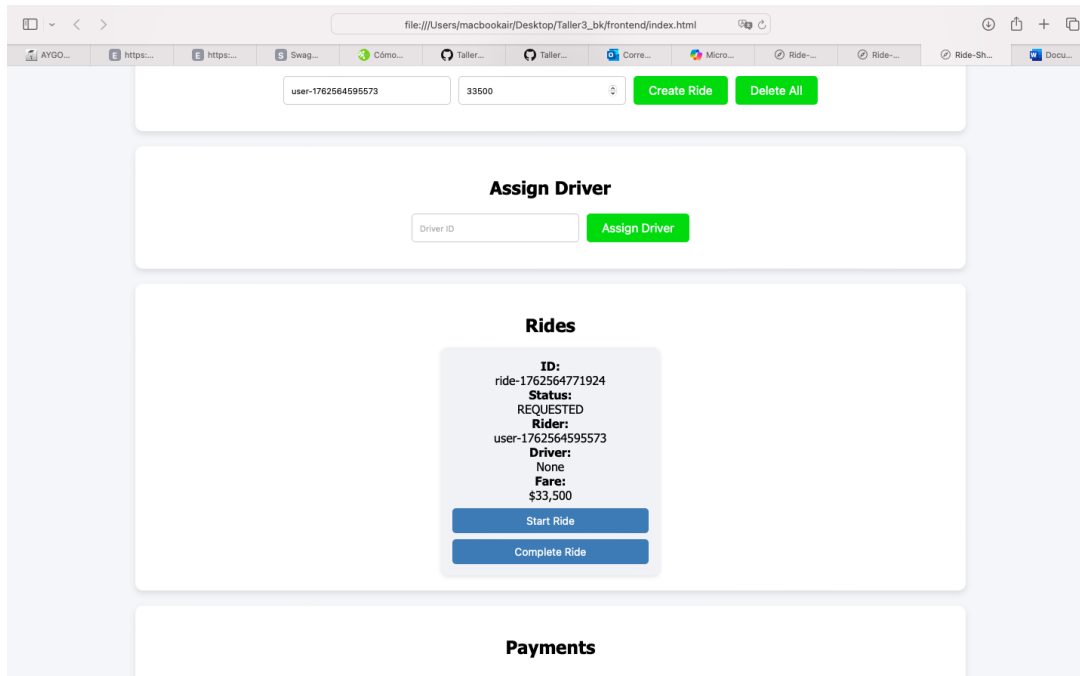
file:///Users/macbookair/Desktop/Taller3_bk/frontend/index.html

AYGO... https:... https:... Swag... Cómo... Taller... Taller... Corre... Micro... Ride-... Ride-... Ride-Sh... Docu...

user-1762564595573 33500 Create Ride Delete All

Assign Driver

Driver ID Assign Driver

Rides

ID:
ride-1762564771924
Status:
REQUESTED
Rider:
user-1762564595573
Driver:
None
Fare:
$33,500

Start Ride

Complete Ride

Payments